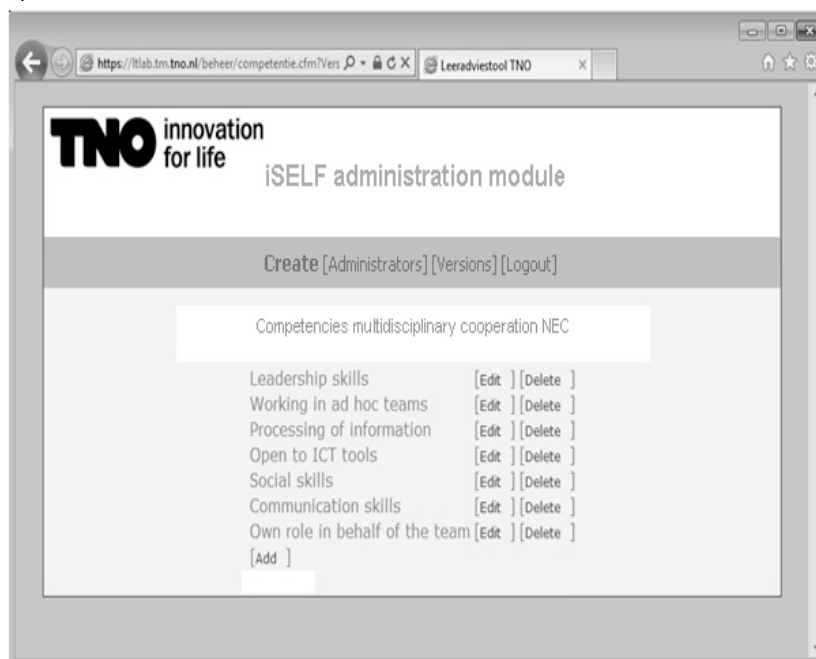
https://ltlab.tm.tno.nl/beheer/competentie.cfm?Vers
Leeradviestool TNO

TNO innovation for life

iSELF administration module

Create [Administrators] [Versions] [Logout]

Competencies multidisciplinary cooperation NEC

| | |
|---|---|
| Leadership skills | [Edit ] [Delete ] |
| Working in ad hoc teams | [Edit ] [Delete ] |
| Processing of information | [Edit ] [Delete ] |
| Open to ICT tools | [Edit ] [Delete ] |
| Social skills | [Edit ] [Delete ] |
| Communication skills | [Edit ] [Delete ] |
| Own role in behalf of the team | [Edit ] [Delete ] |

[Add ]